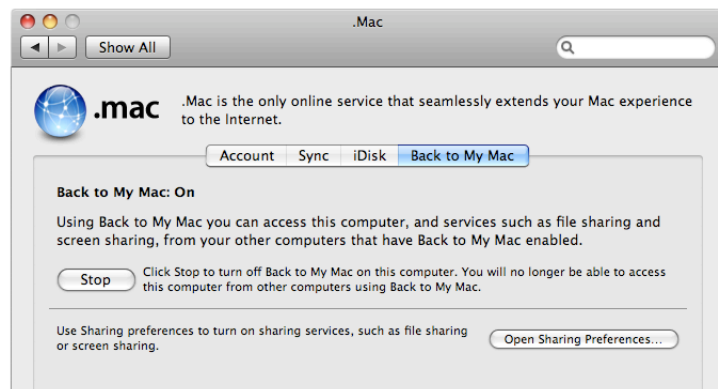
.Mac

Show All

.mac

.Mac is the only online service that seamlessly extends your Mac experience to the Internet.

Account | Sync | iDisk | Back to My Mac

Back to My Mac: On

Using Back to My Mac you can access this computer, and services such as file sharing and screen sharing, from your other computers that have Back to My Mac enabled.

Stop

Click Stop to turn off Back to My Mac on this computer. You will no longer be able to access this computer from other computers using Back to My Mac.

Use Sharing preferences to turn on sharing services, such as file sharing or screen sharing.

Open Sharing Preferences...